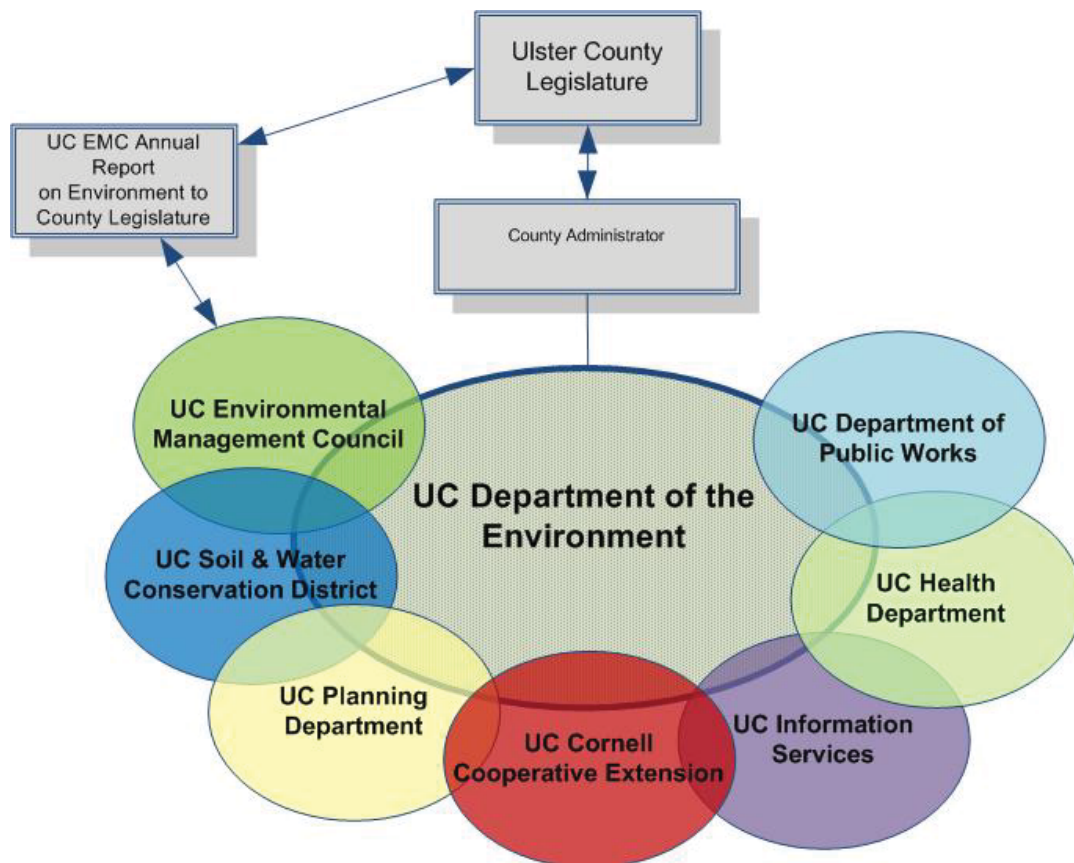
Ulster County Legislature

UC EMC Annual Report on Environment to County Legislature

County Administrator

UC Environmental Management Council

UC Department of Public Works

UC Department of the Environment

UC Soil & Water Conservation District

UC Health Department

UC Planning Department

UC Cornell Cooperative Extension

UC Information Services